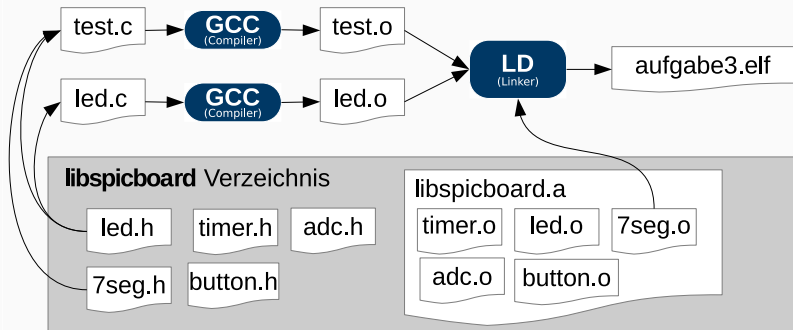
test.c

GCC
(Compiler)

test.o

LD
(Linker)

aufgabe3.elf

led.c

GCC
(Compiler)

led.o

libspicboard Verzeichnis

led.h

timer.h

adc.h

7seg.h

button.h

libspicboard.a

timer.o

led.o

7seg.o

adc.o

button.o